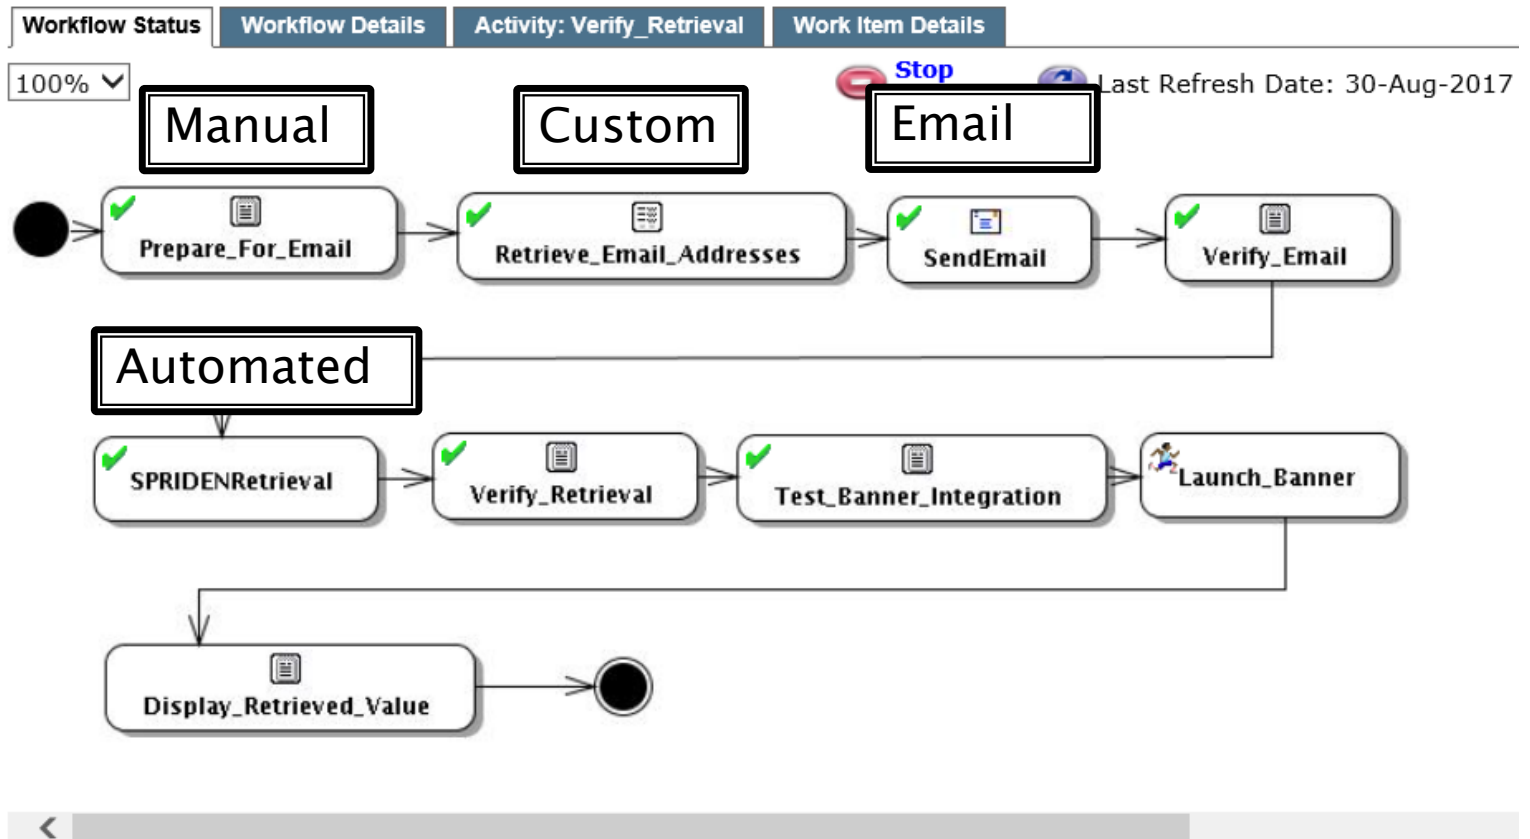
Workflow Status | Workflow Details | Activity: Verify_Retrieval | Work Item Details

100%

Stop

Last Refresh Date: 30-Aug-2017

Manual

Custom

Email

Prepare_For_Email

Retrieve_Email_Addresses

SendEmail

Verify_Email

Automated

SPRIDENRetrieval

Verify_Retrieval

Test_Banner_Integration

Launch_Banner

Display_Retrieved_Value